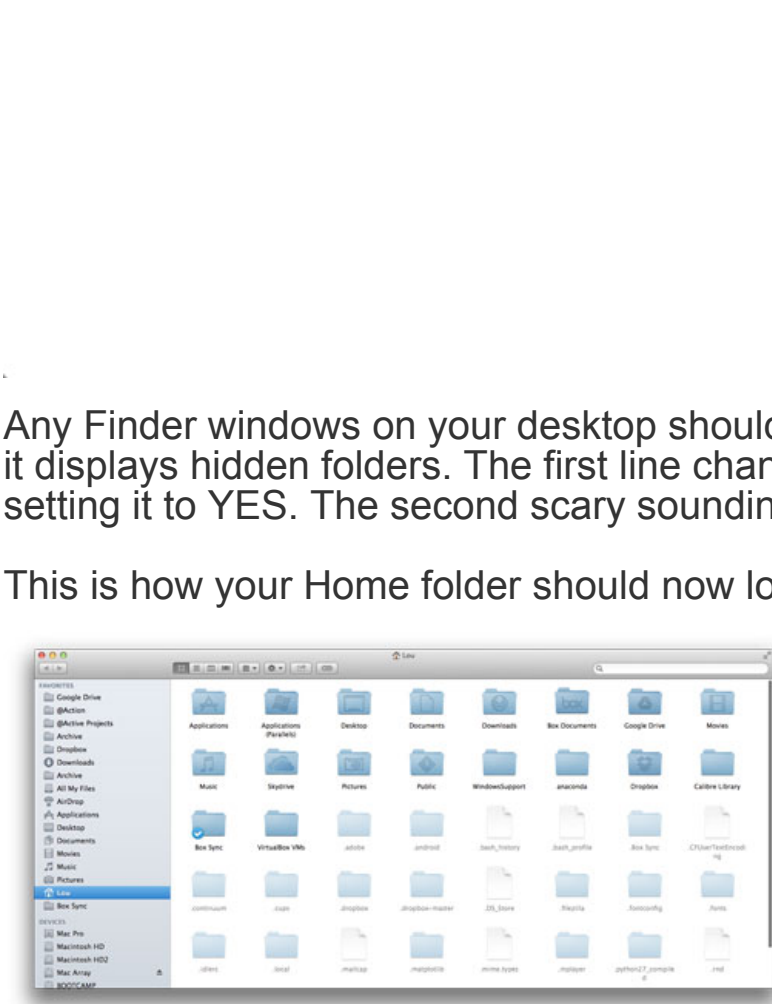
Any Finder windows on your desktop should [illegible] it displays hidden folders. The first line chan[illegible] setting it to YES. The second scary soundin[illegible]

This is how your Home folder should now lo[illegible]

Lew

FAVORITES
Google Drive
@Action
@Active Projects
Archive
Dropbox
Downloads
Archive
All My Files
AirDrop
Applications
Desktop
Documents
Movies
Music
Pictures
Lew
Box Sync
DEVICES
Mac Pro
Macintosh HD
Macintosh HD2
Mac Array
BOOTCAMP

Applications
Applications (Parallels)
Desktop
Documents
Downloads
Box Documents
Google Drive
Movies
Music
Skydrive
Pictures
Public
WindowsSupport
anaconda
Dropbox
Calibre Library
Box Sync
VirtualBox VMs
.adobe
.android
.bash_history
.bash_profile
.Box Sync
.CFUserTextEncoding
.continuum
.cups
.dropbox
.dropbox-master
.DS_Store
.filezilla
.fontconfig
.fonts
.idlerc
.local
.mailcap
.matplotlib
.mime.types
.mplayer
.python27_compiled
.rnd